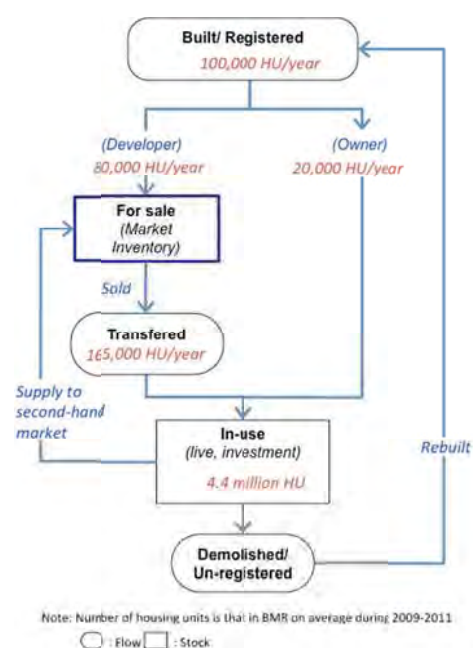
Built/ Registered
100,000 HU/year

(Developer)
80,000 HU/year

(Owner)
20,000 HU/year

For sale
(Market Inventory)

Sold

Transfered
165,000 HU/year

Supply to second-hand market

In-use
(live, investment)
4.4 million HU

Rebuilt

Demolished/ Un-registered

Note: Number of housing units is that in BMR on average during 2009-2011

: Flow : Stock